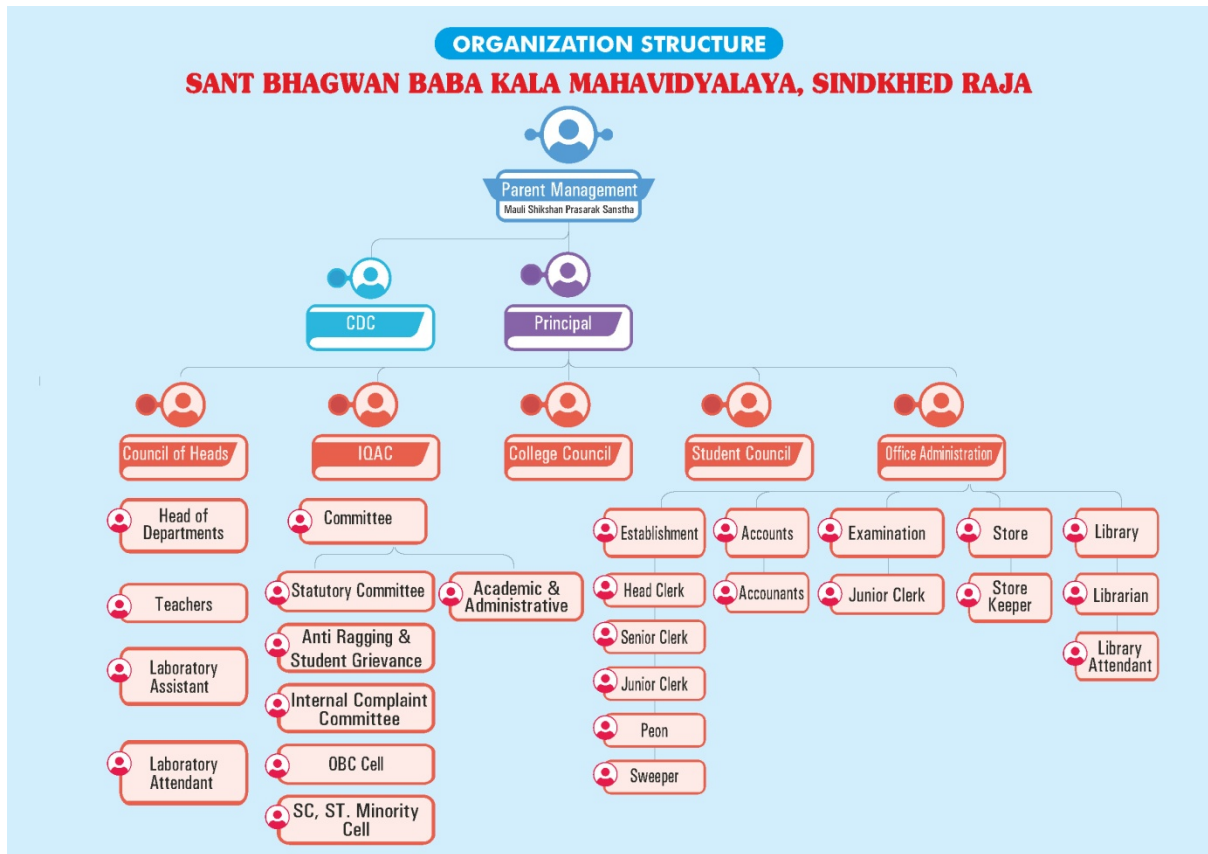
ORGANIZATION STRUCTURE

SANT BHAGWAN BABA KALA MAHAVIDYALAYA, SINDKHED RAJA

Parent Management
Mauli Shikshan Prasarak Sanstha

CDC

Principal

Council of Heads

Head of Departments

Teachers

Laboratory Assistant

Laboratory Attendant

IQAC

Committee

Statutory Committee

Academic & Administrative

Anti Ragging & Student Grievance

Internal Complaint Committee

OBC Cell

SC, ST. Minority Cell

College Council

Student Council

Office Administration

Establishment

Head Clerk

Senior Clerk

Junior Clerk

Peon

Sweeper

Accounts

Accountants

Examination

Junior Clerk

Store

Store Keeper

Library

Librarian

Library Attendant